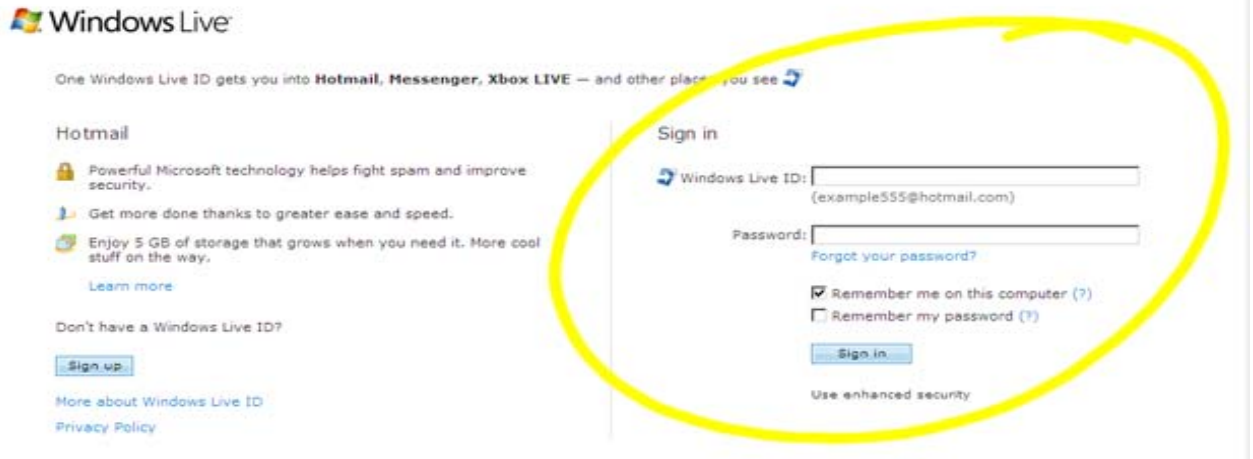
Windows Live

One Windows Live ID gets you into **Hotmail**, **Messenger**, **Xbox LIVE** — and other plac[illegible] you see

Hotmail

Powerful Microsoft technology helps fight spam and improve security.

Get more done thanks to greater ease and speed.

Enjoy 5 GB of storage that grows when you need it. More cool stuff on the way.

Learn more

Don't have a Windows Live ID?

Sign up

More about Windows Live ID

Privacy Policy

Sign in

Windows Live ID:

(example555@hotmail.com)

Password:

Forgot your password?

Remember me on this computer (?)

Remember my password (?)

Sign in

Use enhanced security